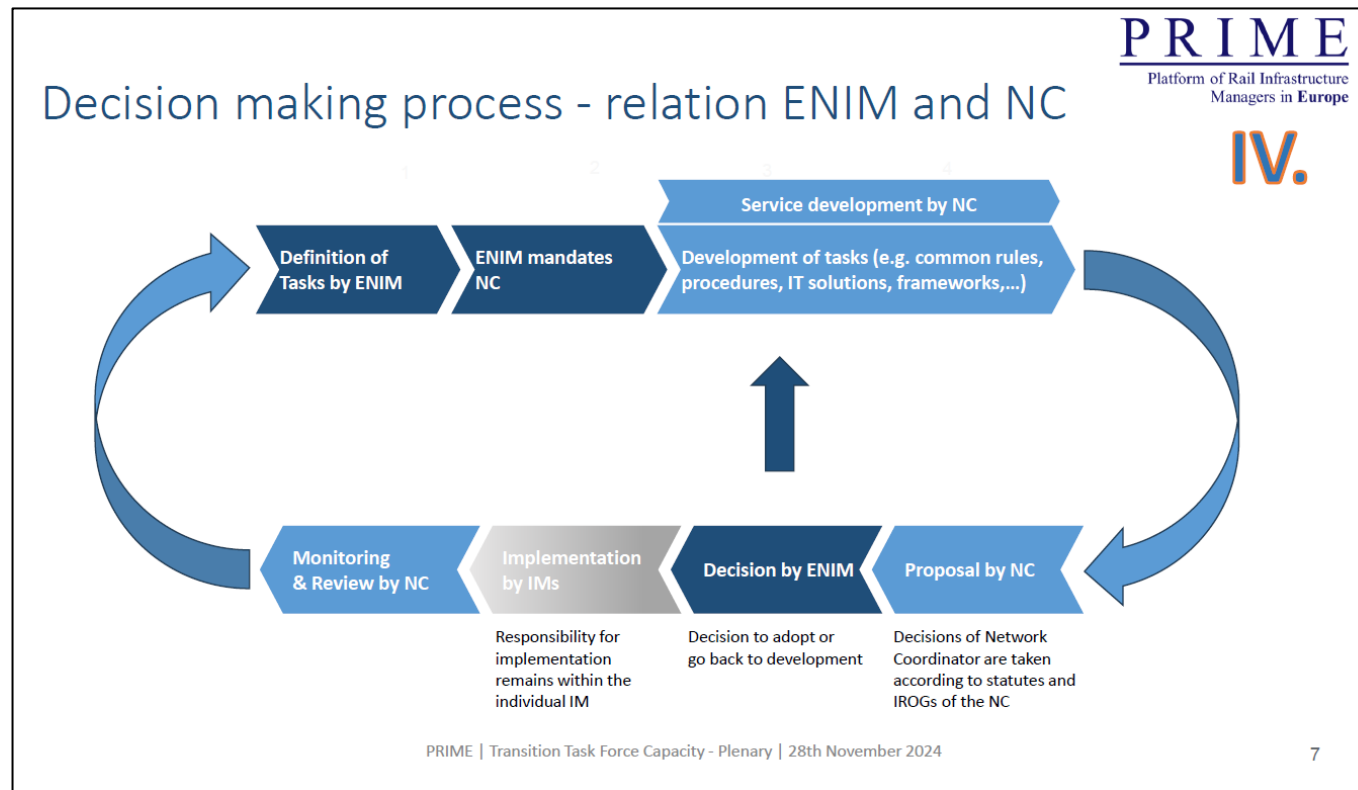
PRIME
Platform of Rail Infrastructure Managers in Europe

Decision making process - relation ENIM and NC

IV.

1 2 3 4

Service development by NC

Definition of Tasks by ENIM

ENIM mandates NC

Development of tasks (e.g. common rules, procedures, IT solutions, frameworks,…)

Monitoring & Review by NC

Implementation by IMs

Decision by ENIM

Proposal by NC

Responsibility for implementation remains within the individual IM

Decision to adopt or go back to development

Decisions of Network Coordinator are taken according to statutes and IROGs of the NC

PRIME | Transition Task Force Capacity - Plenary | 28th November 2024

7